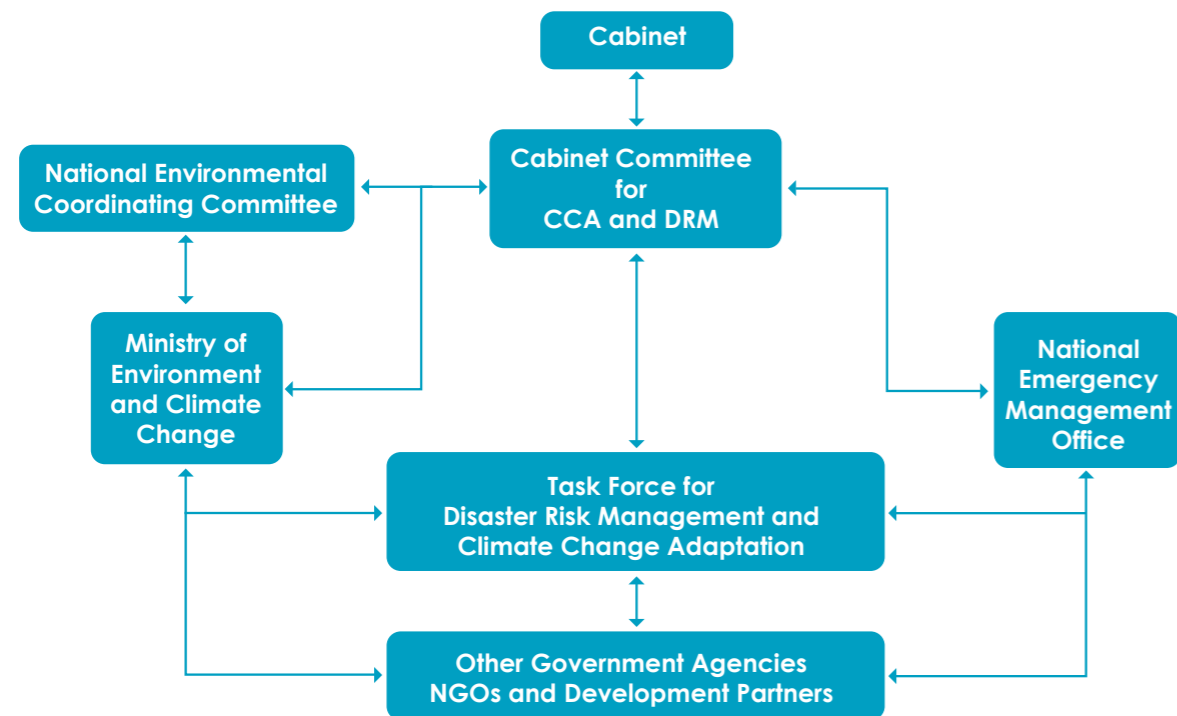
Cabinet

National Environmental Coordinating Committee

Cabinet Committee for CCA and DRM

Ministry of Environment and Climate Change

National Emergency Management Office

Task Force for Disaster Risk Management and Climate Change Adaptation

Other Government Agencies NGOs and Development Partners